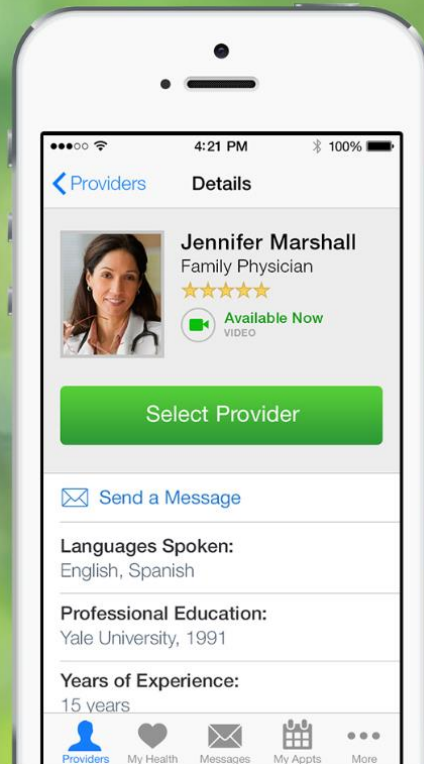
4:21 PM
100%

Providers
Details

Jennifer Marshall
Family Physician
Available Now
VIDEO

Select Provider

Send a Message

Languages Spoken:
English, Spanish

Professional Education:
Yale University, 1991

Years of Experience:
15 years

Providers
My Health
Messages
My Appts
More